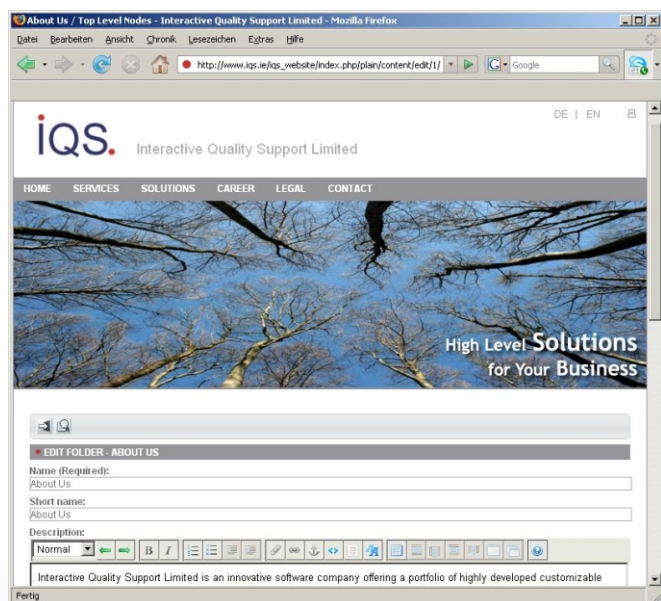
About Us / Top Level Nodes - Interactive Quality Support Limited - Mozilla Firefox

Datei Bearbeiten Ansicht Chronik Lesezeichen Extras Hilfe

http://www.iqs.ie/iqs_website/index.php/plain/content/edit/1/

Google

DE | EN

iQS. Interactive Quality Support Limited

HOME SERVICES SOLUTIONS CAREER LEGAL CONTACT

High Level Solutions for Your Business

EDIT FOLDER - ABOUT US

Name (Required):
About Us

Short name:
About Us

Description:

Normal

B I

Interactive Quality Support Limited is an innovative software company offering a portfolio of highly developed customizable

Fertig